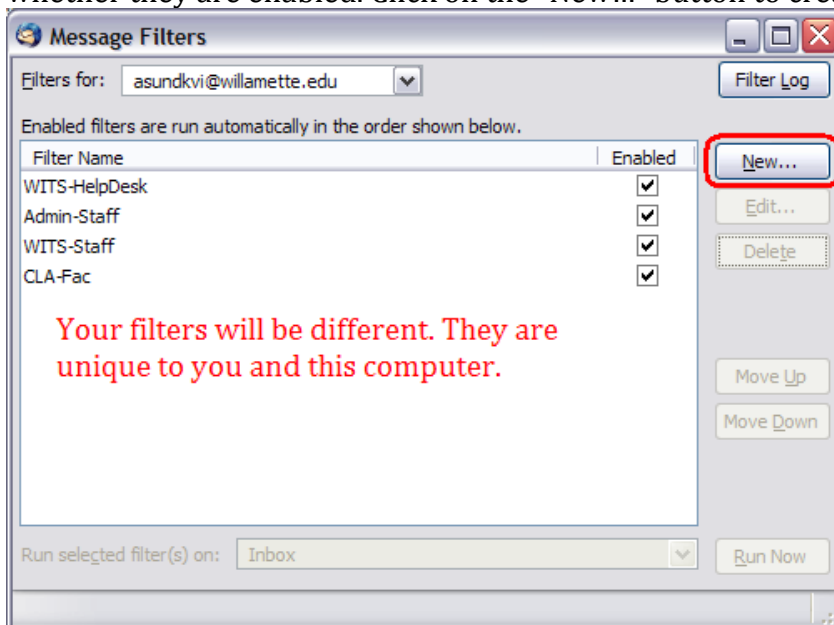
Message Filters

Filters for: asundkvi@willamette.edu

Filter Log

Enabled filters are run automatically in the order shown below.

| Filter Name | Enabled |
|---|---|
| WITS-HelpDesk | ✔ |
| Admin-Staff | ✔ |
| WITS-Staff | ✔ |
| CLA-Fac | ✔ |

New...

Edit...

Delete

Your filters will be different. They are unique to you and this computer.

Move Up

Move Down

Run selected filter(s) on: Inbox

Run Now